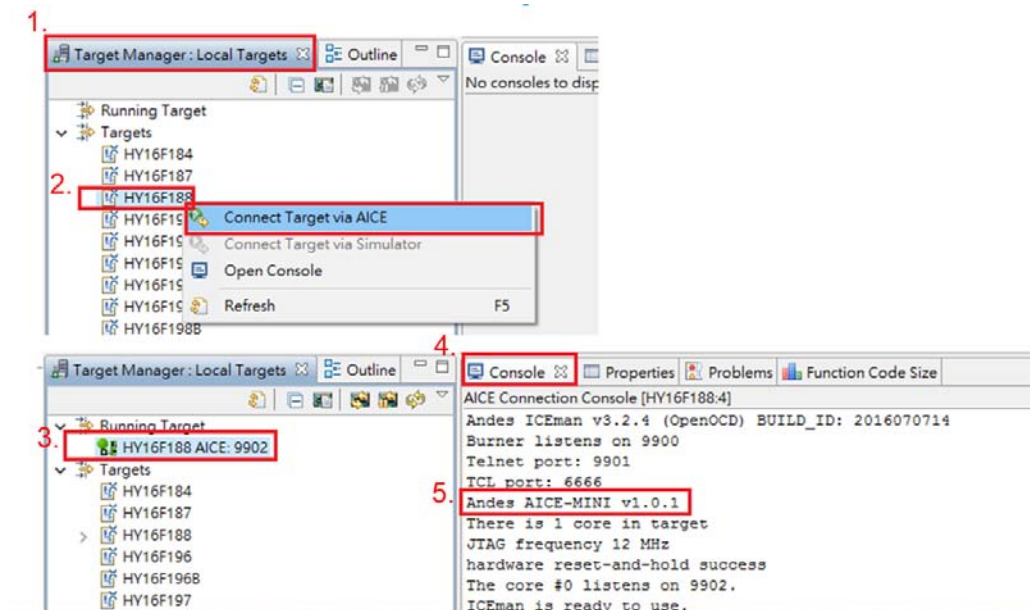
1.

Target Manager : Local Targets ☒ Outline

Console ☒

No consoles to disp

Running Target

Targets

HY16F184

HY16F187

2.

HY16F188

HY16F19

HY16F19

HY16F19

HY16F19

HY16F19

HY16F198B

Connect Target via AICE

Connect Target via Simulator

Open Console

Refresh F5

Target Manager : Local Targets ☒ Outline

4.

Console ☒ Properties Problems Function Code Size

AICE Connection Console [HY16F188:4]

Running Target

3.

HY16F188 AICE: 9902

Targets

HY16F184

HY16F187

HY16F188

HY16F196

HY16F196B

HY16F197

Andes ICEman v3.2.4 (OpenOCD) BUILD_ID: 2016070714

Burner listens on 9900

Telnet port: 9901

TCL port: 6666

5.

Andes AICE-MINI v1.0.1

There is 1 core in target

JTAG frequency 12 MHz

hardware reset-and-hold success

The core #0 listens on 9902.

ICEman is ready to use.